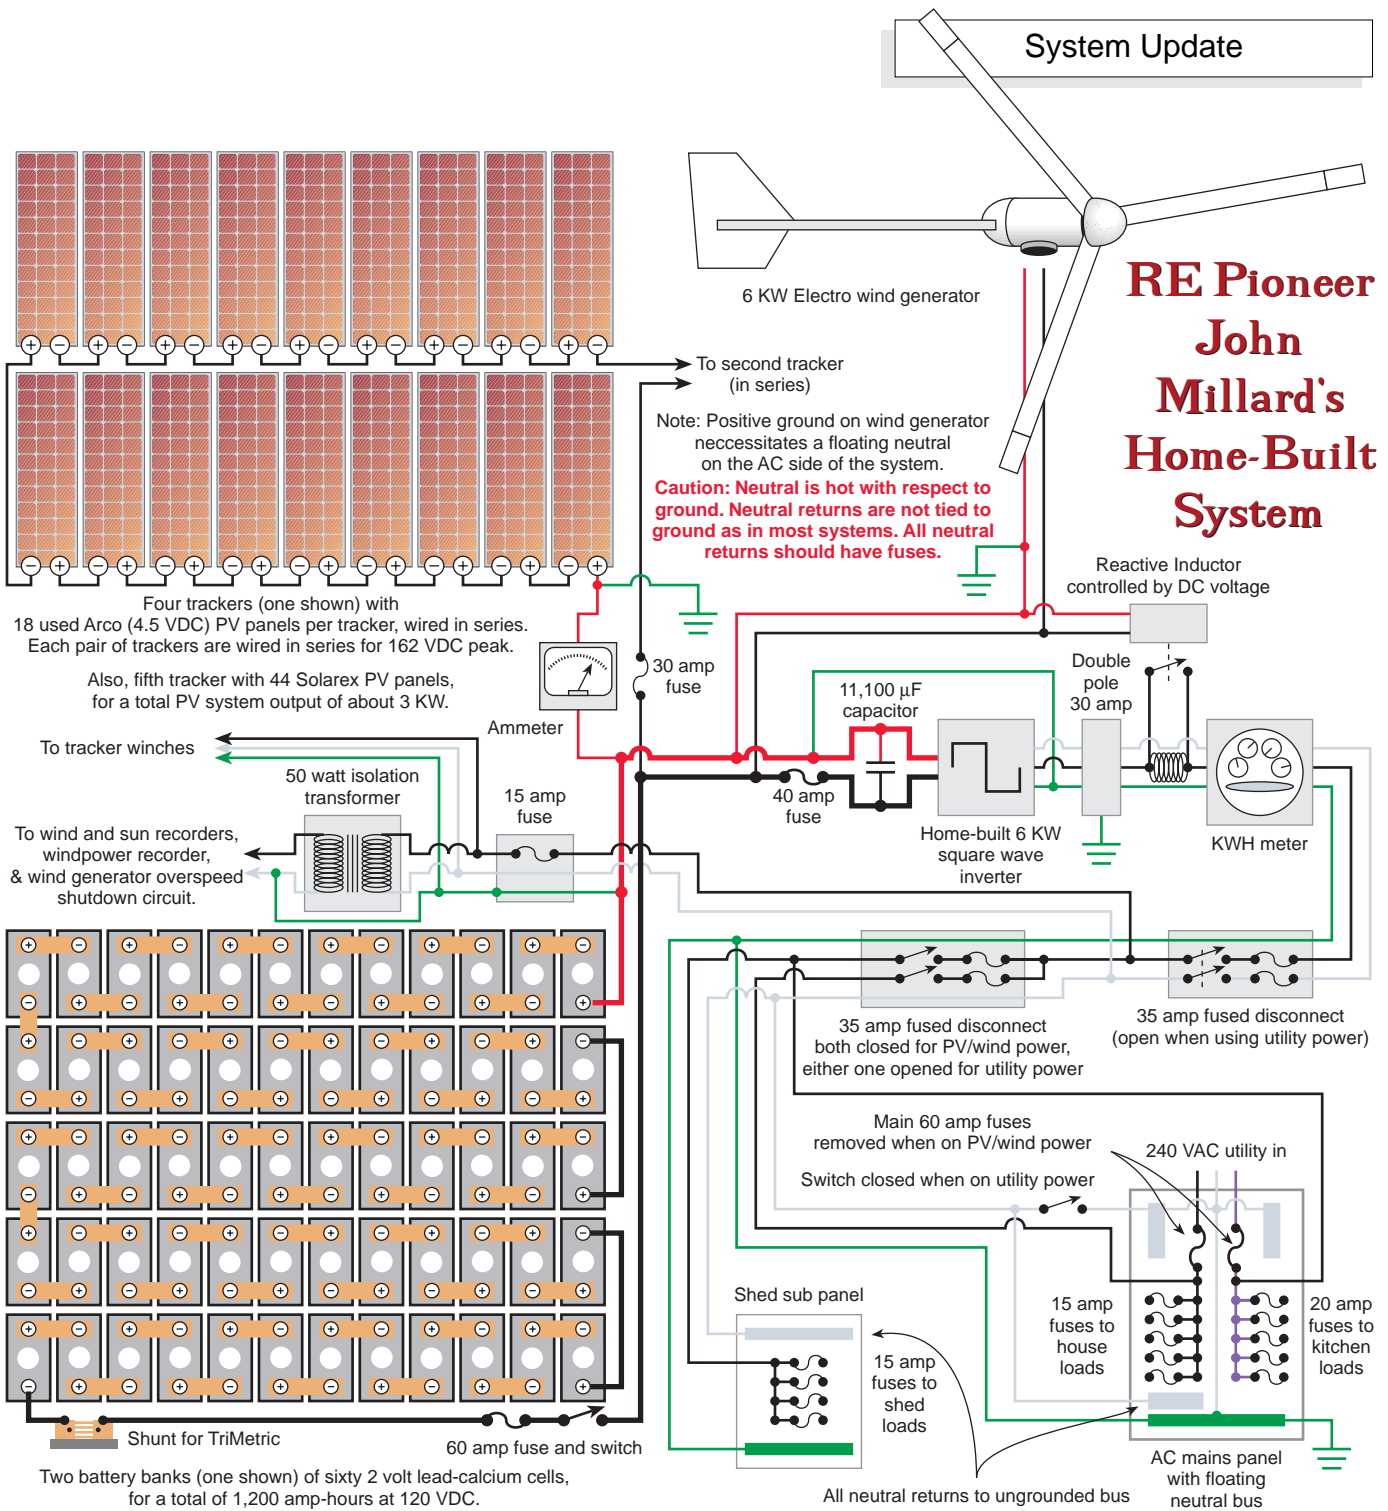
System Update

RE Pioneer John Millard's Home-Built System

6 KW Electro wind generator

To second tracker (in series)

Note: Positive ground on wind generator neccessitates a floating neutral on the AC side of the system.

Caution: Neutral is hot with respect to ground. Neutral returns are not tied to ground as in most systems. All neutral returns should have fuses.

Reactive Inductor controlled by DC voltage

Four trackers (one shown) with 18 used Arco (4.5 VDC) PV panels per tracker, wired in series. Each pair of trackers are wired in series for 162 VDC peak.

Also, fifth tracker with 44 Solarex PV panels, for a total PV system output of about 3 KW.

30 amp fuse

Double pole 30 amp

11,100 µF capacitor

Ammeter

To tracker winches

50 watt isolation transformer

15 amp fuse

40 amp fuse

Home-built 6 KW square wave inverter

KWH meter

To wind and sun recorders, windpower recorder, & wind generator overspeed shutdown circuit.

35 amp fused disconnect both closed for PV/wind power, either one opened for utility power

35 amp fused disconnect (open when using utility power)

Main 60 amp fuses removed when on PV/wind power

240 VAC utility in

Switch closed when on utility power

Shed sub panel

15 amp fuses to shed loads

15 amp fuses to house loads

20 amp fuses to kitchen loads

Shunt for TriMetric

60 amp fuse and switch

AC mains panel with floating neutral bus

All neutral returns to ungrounded bus

Two battery banks (one shown) of sixty 2 volt lead-calcium cells, for a total of 1,200 amp-hours at 120 VDC.